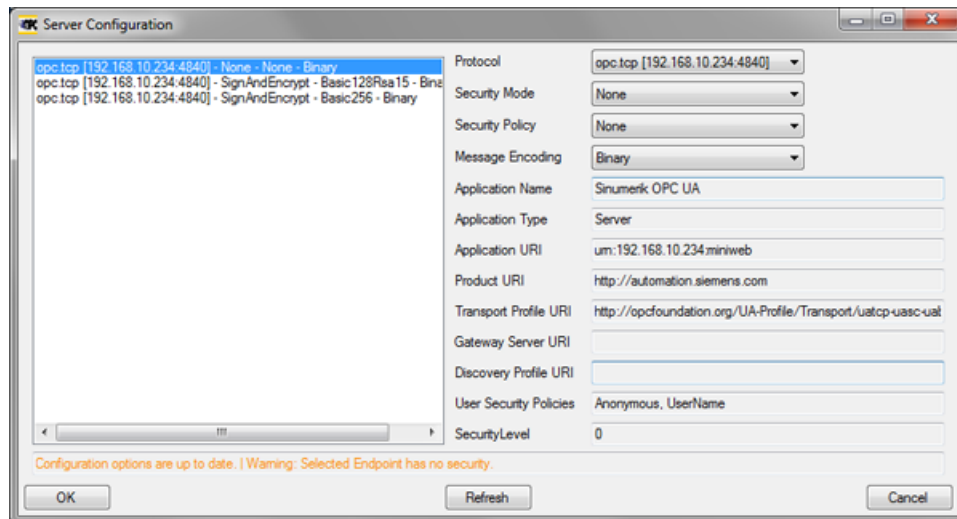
Server Configuration

opc.tcp [192.168.10.234:4840] - None - None - Binary
opc.tcp [192.168.10.234:4840] - SignAndEncrypt - Basic128Rsa15 - Bina
opc.tcp [192.168.10.234:4840] - SignAndEncrypt - Basic256 - Binary

| | |
|---|---|
| Protocol | opc.tcp [192.168.10.234:4840] |
| Security Mode | None |
| Security Policy | None |
| Message Encoding | Binary |
| Application Name | Sinumerik OPC UA |
| Application Type | Server |
| Application URI | urn:192.168.10.234:miniweb |
| Product URI | http://automation.siemens.com |
| Transport Profile URI | http://opcfoundation.org/UA-Profile/Transport/uatcp-uasc-uat |
| Gateway Server URI | |
| Discovery Profile URI | |
| User Security Policies | Anonymous, UserName |
| SecurityLevel | 0 |

Configuration options are up to date. | Warning: Selected Endpoint has no security.

OK

Refresh

Cancel